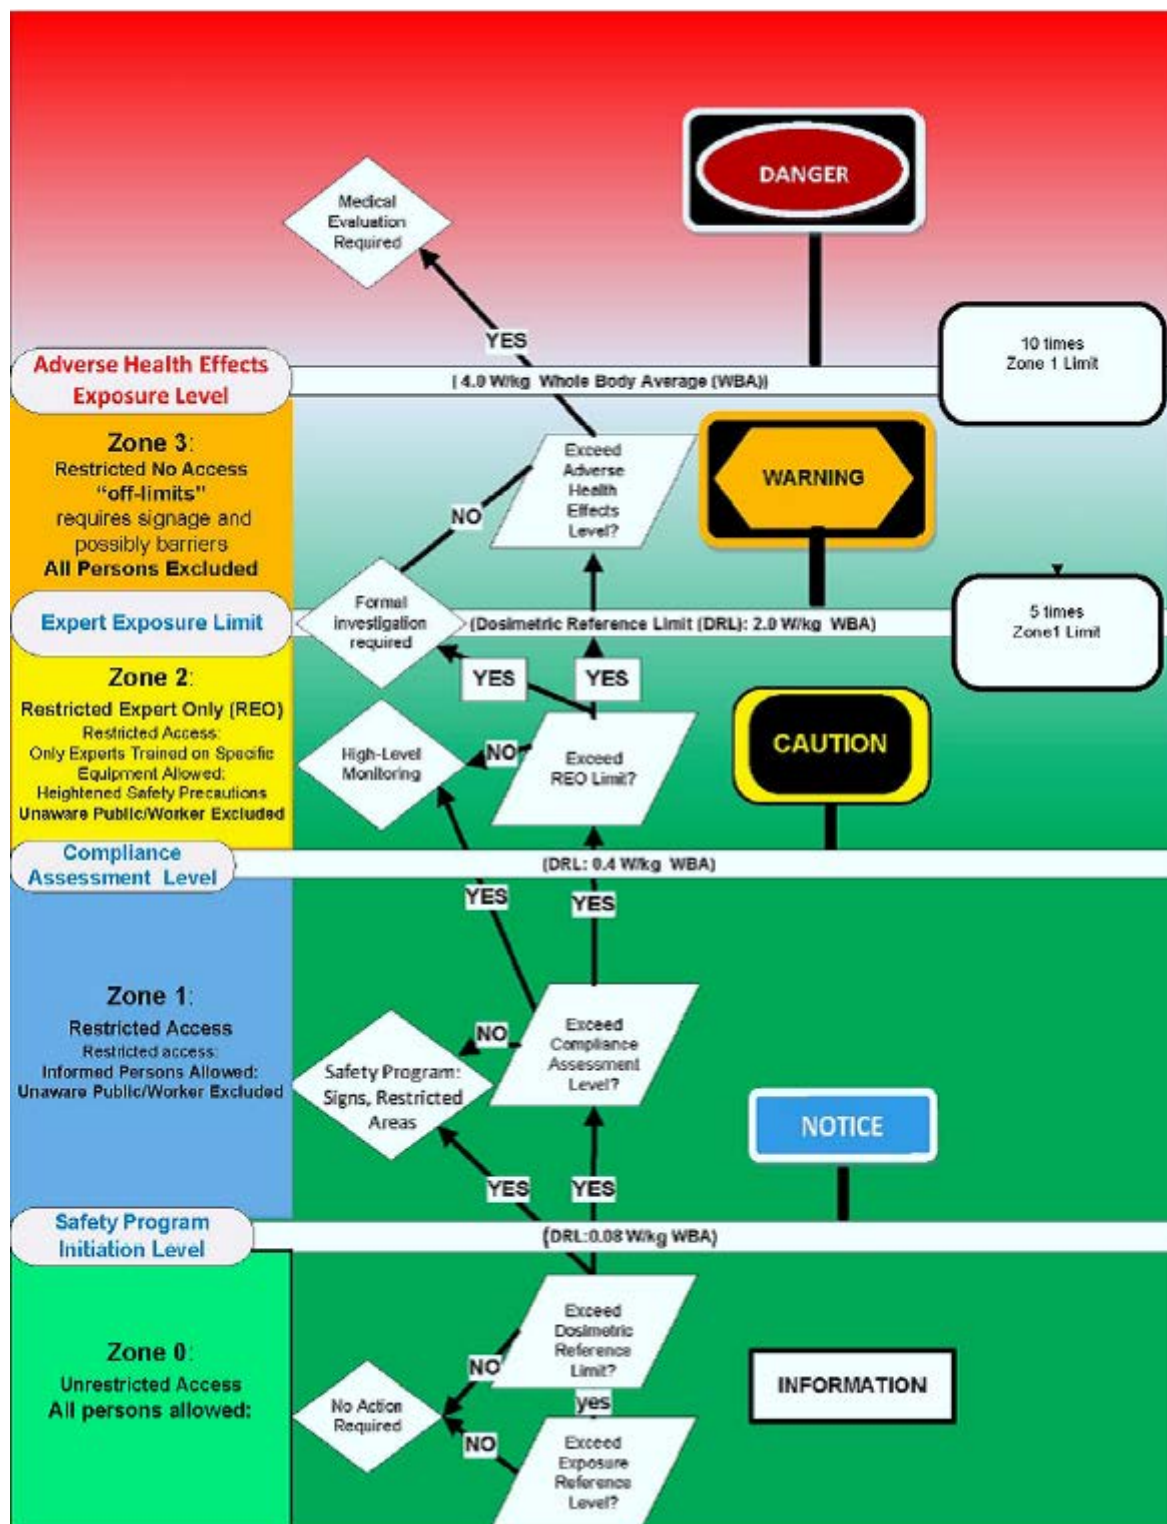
DANGER

Medical Evaluation Required

YES

10 times Zone 1 Limit

Adverse Health Effects Exposure Level

(4.0 W/kg Whole Body Average (WBA))

Zone 3:
Restricted No Access
"off-limits"
requires signage and possibly barriers
All Persons Excluded

Exceed Adverse Health Effects Level?

NO

WARNING

5 times Zone1 Limit

Expert Exposure Limit

Formal investigation required

(Dosimetric Reference Limit (DRL): 2.0 W/kg WBA)

YES

YES

Zone 2:
Restricted Expert Only (REO)
Restricted Access:
Only Experts Trained on Specific Equipment Allowed;
Heightened Safety Precautions
Unaware Public/Worker Excluded

High-Level Monitoring

NO

Exceed REO Limit?

CAUTION

Compliance Assessment Level

(DRL: 0.4 W/kg WBA)

YES

YES

Zone 1:
Restricted Access
Restricted access:
Informed Persons Allowed;
Unaware Public/Worker Excluded

NO

Safety Program: Signs, Restricted Areas

Exceed Compliance Assessment Level?

NOTICE

YES

YES

Safety Program Initiation Level

(DRL:0.08 W/kg WBA)

Zone 0:
Unrestricted Access
All persons allowed:

Exceed Dosimetric Reference Limit?

NO

yes

No Action Required

NO

INFORMATION

Exceed Exposure Reference Level?